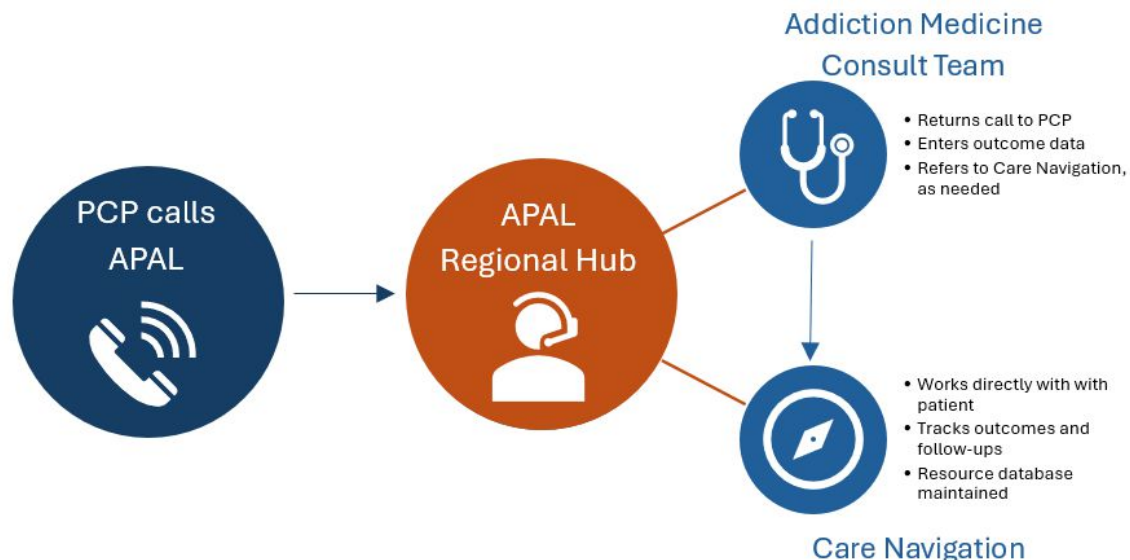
Addiction Medicine Consult Team

• Returns call to PCP
• Enters outcome data
• Refers to Care Navigation, as needed

PCP calls APAL

APAL Regional Hub

• Works directly with with patient
• Tracks outcomes and follow-ups
• Resource database maintained

Care Navigation